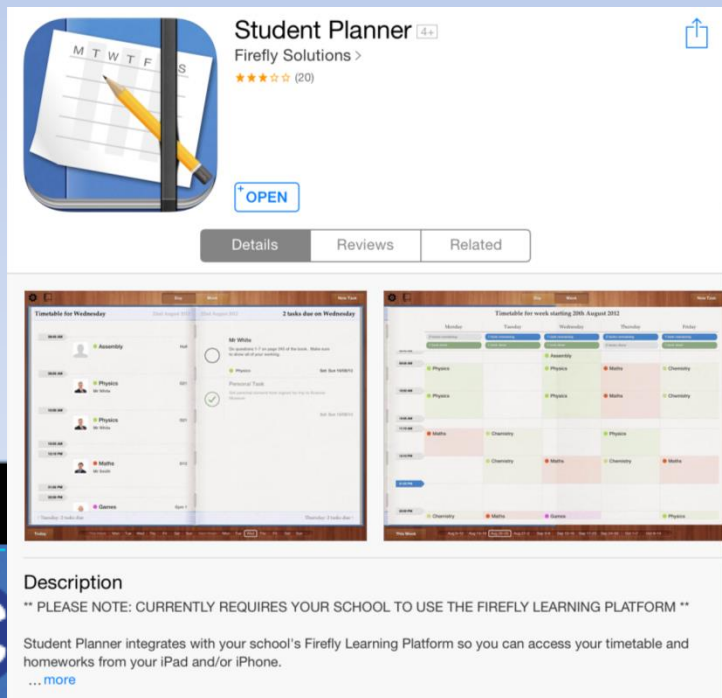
M T W T F S

Student Planner 4+

Firefly Solutions >

★★★☆☆ (20)

OPEN

Details | Reviews | Related

Day | Week | New Task

Timetable for Wednesday

2 tasks due on Wednesday

Assembly

Physics
Mr White

Physics
Mr White

Maths
Mr Smith

Games

Mr White

Physics

Personal Task

Today

Day | Week | New Task

Timetable for week starting 20th August 2012

Monday | Tuesday | Wednesday | Thursday | Friday

Assembly

Physics | Physics | Maths | Chemistry

Physics | Physics | Chemistry

Maths | Chemistry | Physics

Chemistry | Maths | Chemistry | Maths

Chemistry | Maths | Games | Physics

This Week

Description

** PLEASE NOTE: CURRENTLY REQUIRES YOUR SCHOOL TO USE THE FIREFLY LEARNING PLATFORM **

Student Planner integrates with your school's Firefly Learning Platform so you can access your timetable and homeworks from your iPad and/or iPhone.
...more